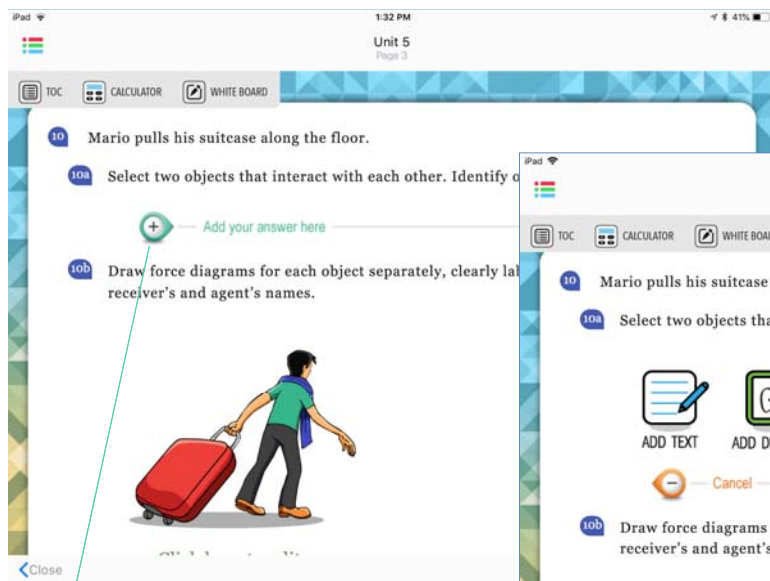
iPad
1:32 PM
41%
Unit 5
Page 3

TOC CALCULATOR WHITE BOARD

10 Mario pulls his suitcase along the floor.

10a Select two objects that interact with each other. Identify o

Add your answer here

10b Draw force diagrams for each object separately, clearly lal receiver's and agent's names.

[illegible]

Close

iPad

TOC CALCULATOR WHITE BOA

10 Mario pulls his suitcase

10a Select two objects tha

ADD TEXT ADD D

Cancel

10b Draw force diagrams receiver's and agent's